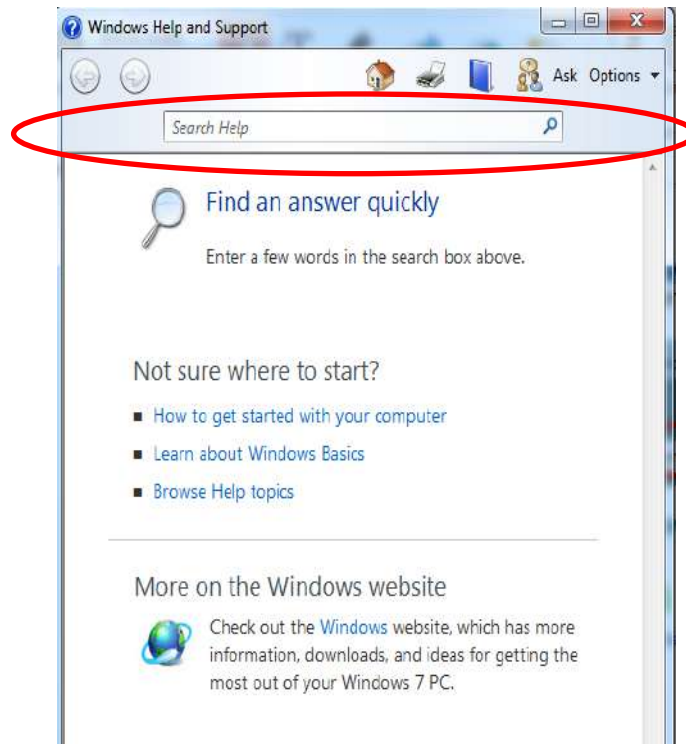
Windows Help and Support

Ask Options

Search Help

Find an answer quickly

Enter a few words in the search box above.

Not sure where to start?

■ How to get started with your computer

■ Learn about Windows Basics

■ Browse Help topics

More on the Windows website

Check out the Windows website, which has more information, downloads, and ideas for getting the most out of your Windows 7 PC.